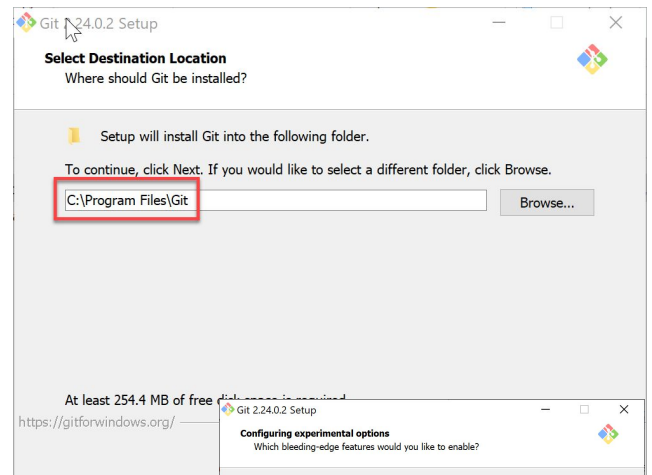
Git 2.24.0.2 Setup

Select Destination Location
Where should Git be installed?

Setup will install Git into the following folder.

To continue, click Next. If you would like to select a different folder, click Browse.

C:\Program Files\Git

Browse...

At least 254.4 MB of free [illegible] is required.

https://gitforwindows.org/

Git 2.24.0.2 Setup

Configuring experimental options
Which bleeding-edge features would you like to enable?